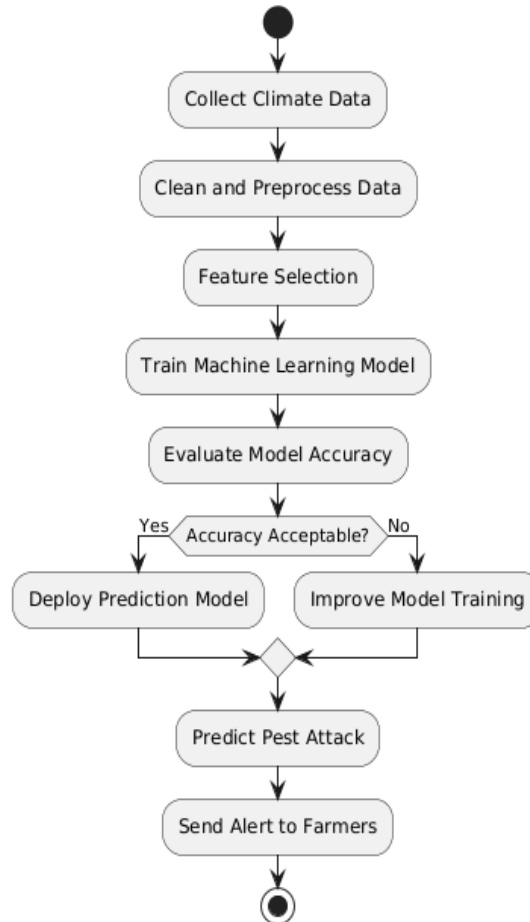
Collect Climate Data

Clean and Preprocess Data

Feature Selection

Train Machine Learning Model

Evaluate Model Accuracy

Yes

Accuracy Acceptable?

No

Deploy Prediction Model

Improve Model Training

Predict Pest Attack

Send Alert to Farmers